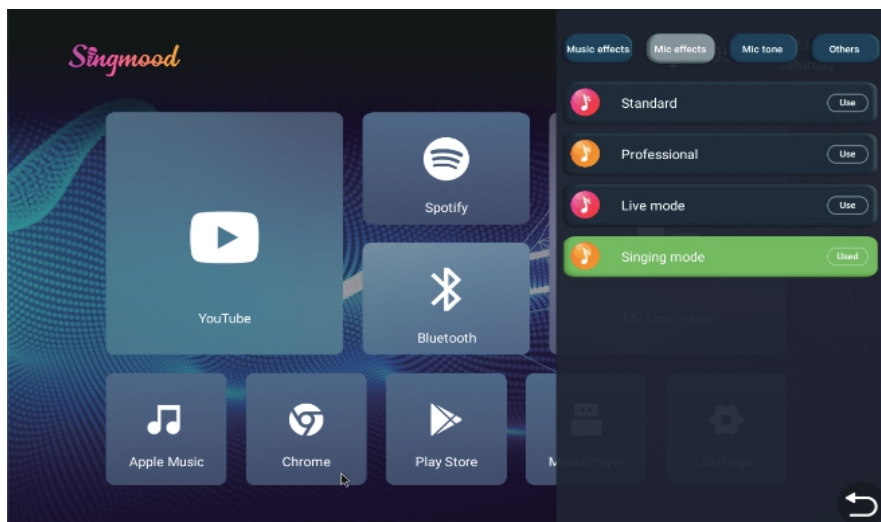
Singmood

YouTube

Spotify

Bluetooth

Apple Music

Chrome

Play Store

MediaPlayer

Settings

My Application

Saturday

Music effects

Mic effects

Mic tone

Others

Standard

Use

Professional

Use

Live mode

Use

Singing mode

Used